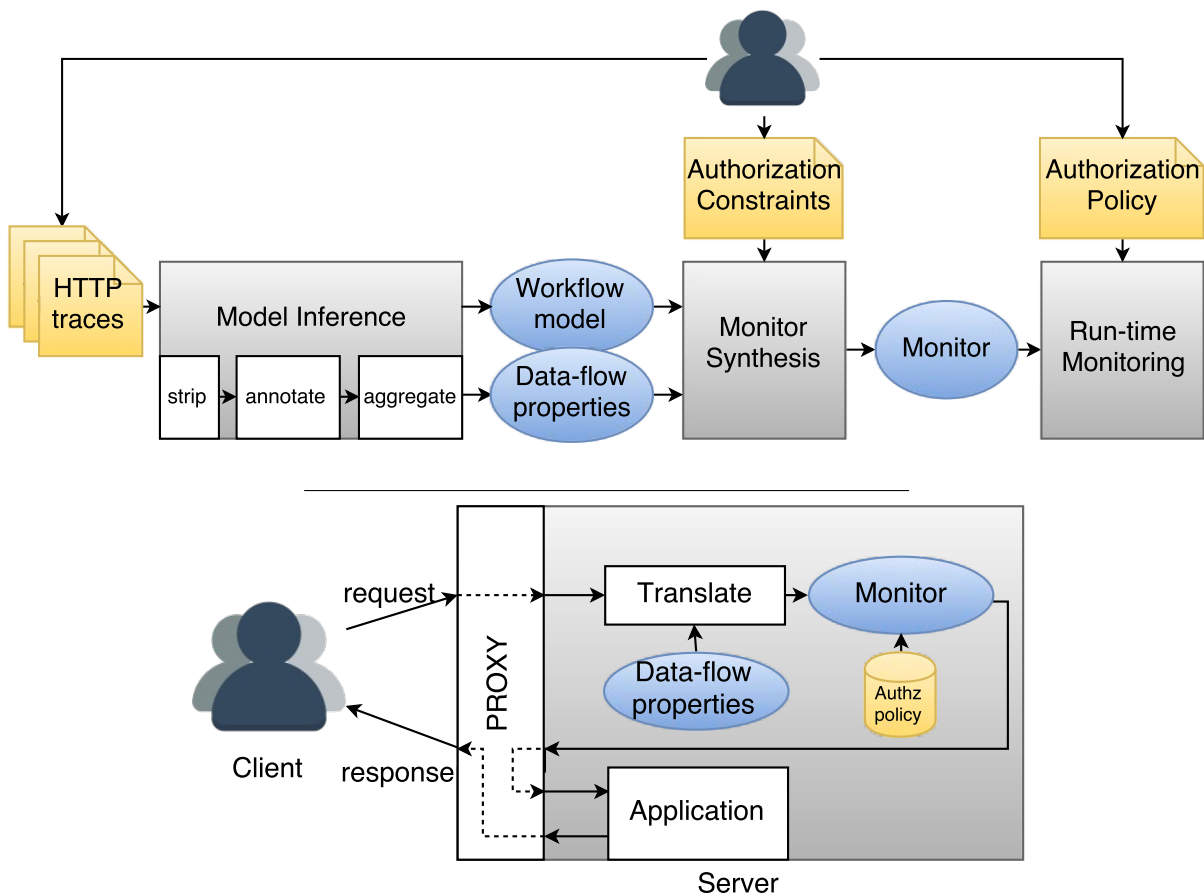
Authorization Constraints

Authorization Policy

HTTP traces

Model Inference

strip

annotate

aggregate

Workflow model

Data-flow properties

Monitor Synthesis

Monitor

Run-time Monitoring

request

PROXY

Translate

Monitor

Data-flow properties

Authz policy

Client

response

Application

Server